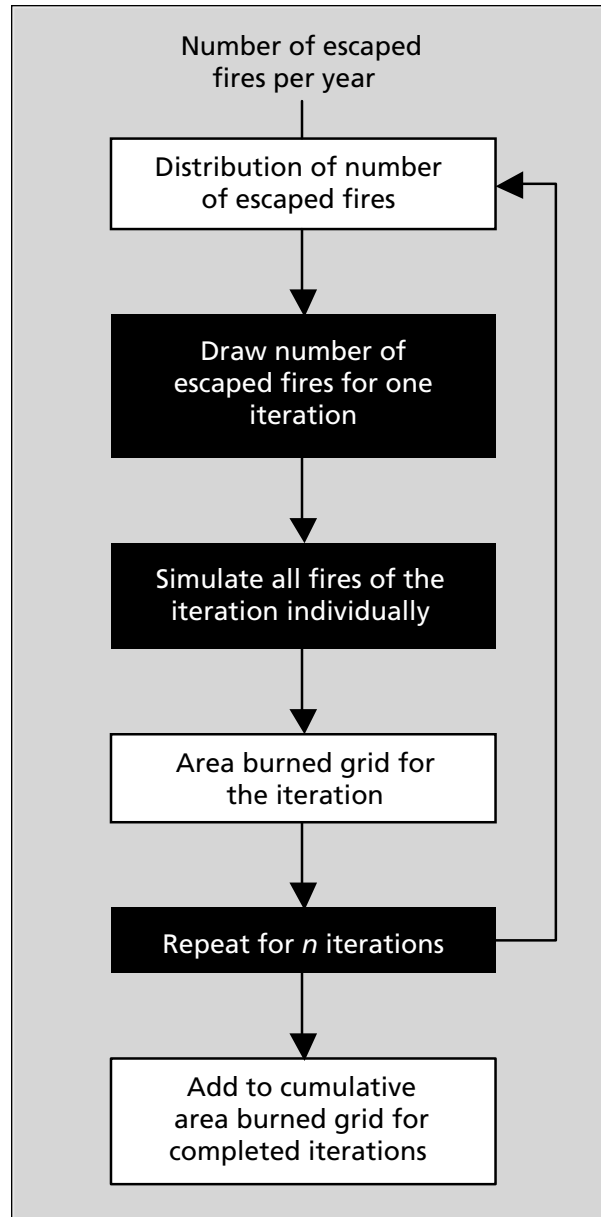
Number of escaped fires per year

Distribution of number of escaped fires

Draw number of escaped fires for one iteration

Simulate all fires of the iteration individually

Area burned grid for the iteration

Repeat for *n* iterations

Add to cumulative area burned grid for completed iterations